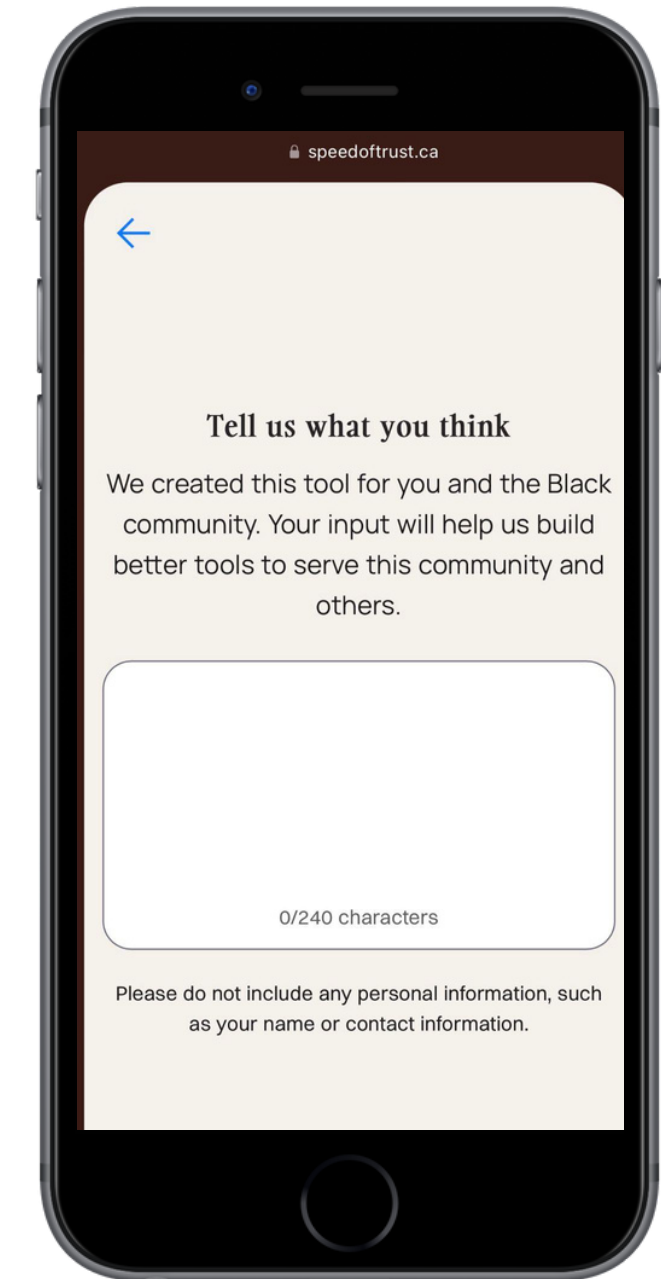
speedoftrust.ca

Tell us what you think

We created this tool for you and the Black community. Your input will help us build better tools to serve this community and others.

0/240 characters

Please do not include any personal information, such as your name or contact information.